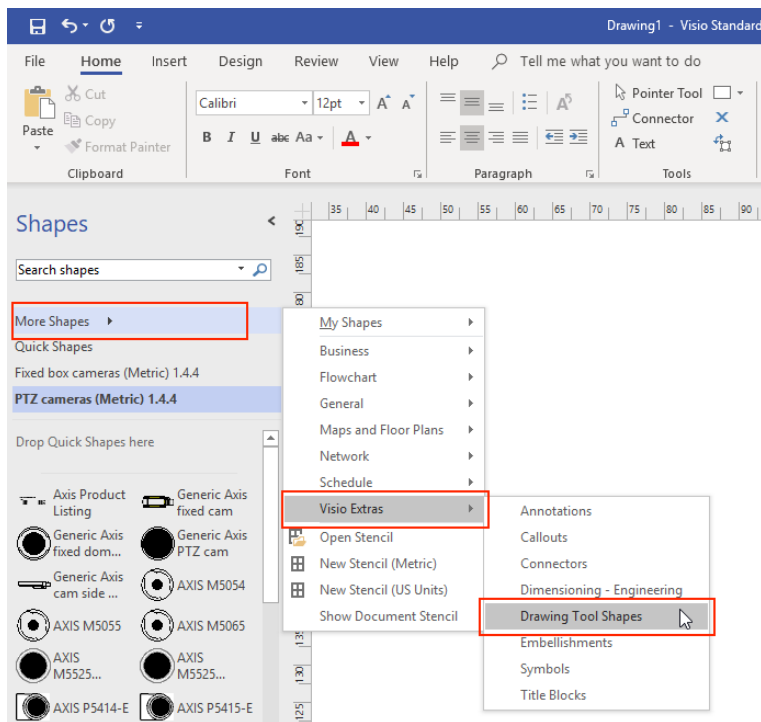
Drawing1 - Visio Standard

File Home Insert Design Review View Help Tell me what you want to do

Paste
Cut
Copy
Format Painter
Clipboard

Calibri 12pt
B I U abc Aa A
Font

Paragraph

Pointer Tool
Connector
A Text
Tools

Shapes

Search shapes

More Shapes
Quick Shapes
Fixed box cameras (Metric) 1.4.4
PTZ cameras (Metric) 1.4.4

Drop Quick Shapes here

Axis Product Listing
Generic Axis fixed cam
Generic Axis fixed dom...
Generic Axis PTZ cam
Generic Axis cam side ...
AXIS M5054
AXIS M5055
AXIS M5065
AXIS M5525...
AXIS M5525...
AXIS P5414-E
AXIS P5415-E

35 40 45 50 55 60 65 70 75 80 85 90
190 185 180 130 125

My Shapes
Business
Flowchart
General
Maps and Floor Plans
Network
Schedule
Visio Extras
Open Stencil
New Stencil (Metric)
New Stencil (US Units)
Show Document Stencil

Annotations
Callouts
Connectors
Dimensioning - Engineering
Drawing Tool Shapes
Embellishments
Symbols
Title Blocks